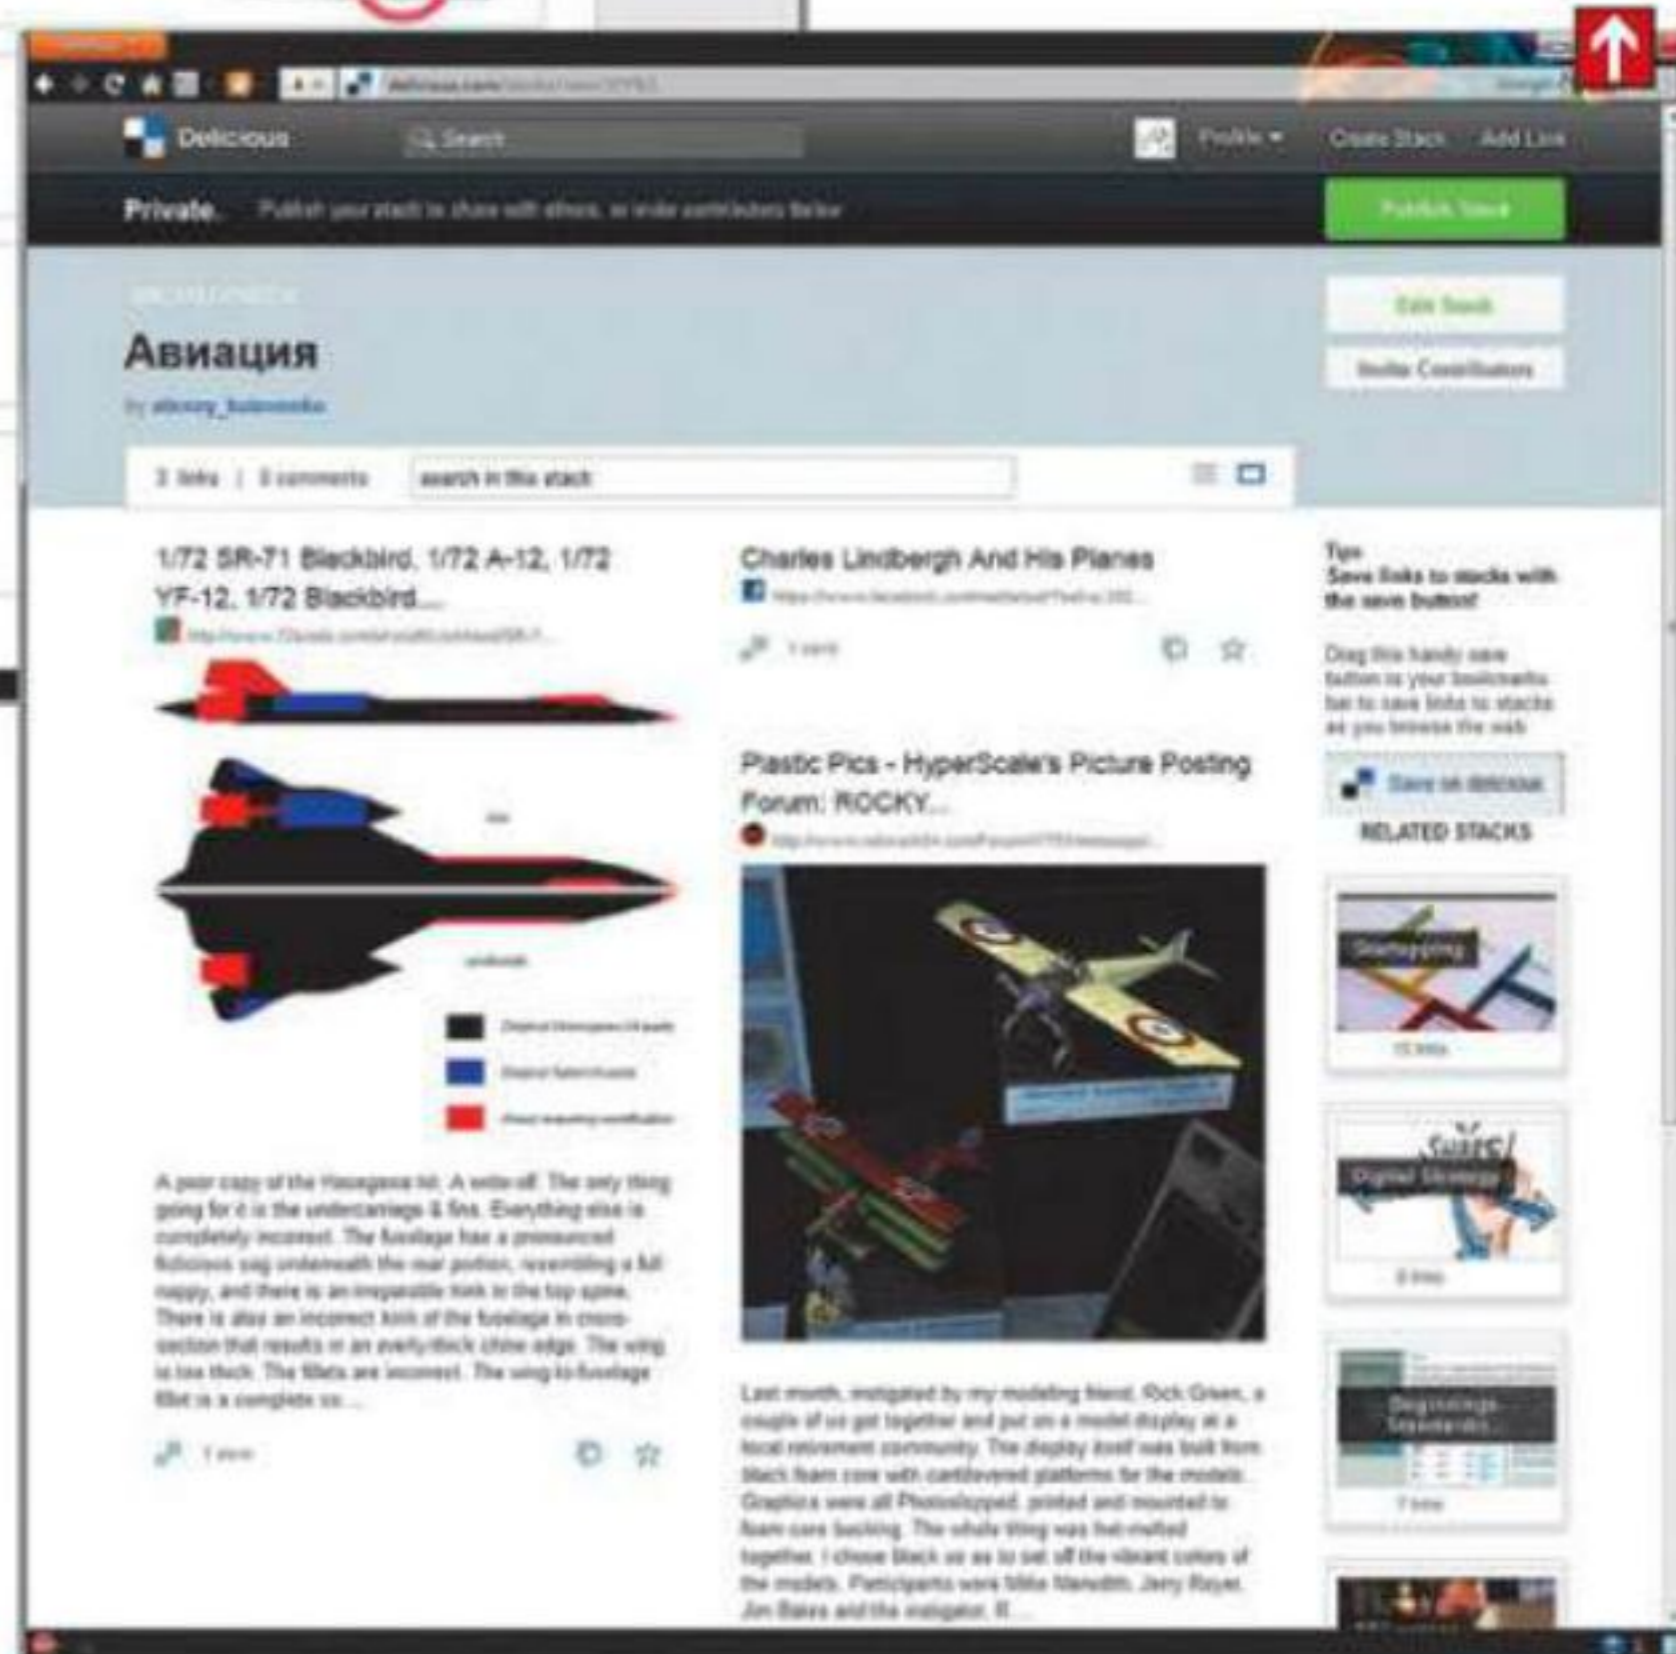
Delicious

Search

Profile

Create Stack

Add Link

Private. Publish your stack to share with others, or invite contributors below

Publish Stack

Edit Stack

Invite Contributors

Авиация

by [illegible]

3 links | 0 comments

search in this stack

1/72 SR-71 Blackbird, 1/72 A-12, 1/72 YF-12, 1/72 Blackbird...

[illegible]

A poor copy of the Hasegawa kit. A write-off. The only thing going for it is the undercarriage & fins. Everything else is completely incorrect. The fuselage has a pronounced fictitious sag underneath the rear portion, resembling a full nappy, and there is an irreparable kink in the top spine. There is also an incorrect kink of the fuselage in cross-section that results in an overly thick chine edge. The wing is too thick. The fillets are incorrect. The wing to fuselage fillet is a complete co...

1 save

Charles Lindbergh And His Planes

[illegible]

1 save

Plastic Pics - HyperScale's Picture Posting Forum: ROCKY...

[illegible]

Last month, instigated by my modeling friend, Rick Green, a couple of us got together and put on a model display at a local retirement community. The display itself was built from black foam core with cantilevered platforms for the models. Graphics were all Photoshopped, printed and mounted to foam core backing. The whole thing was hot-melted together. I chose black so as to set off the vibrant colors of the models. Participants were Mike Meredith, Jerry Royer, Jon Bakes and the instigator, R...

Tips
Save links to stacks with the save button!

Drag this handy save button to your bookmarks bar to save links to stacks as you browse the web

Save on delicious

RELATED STACKS

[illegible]

Digital Strategy

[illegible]

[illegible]